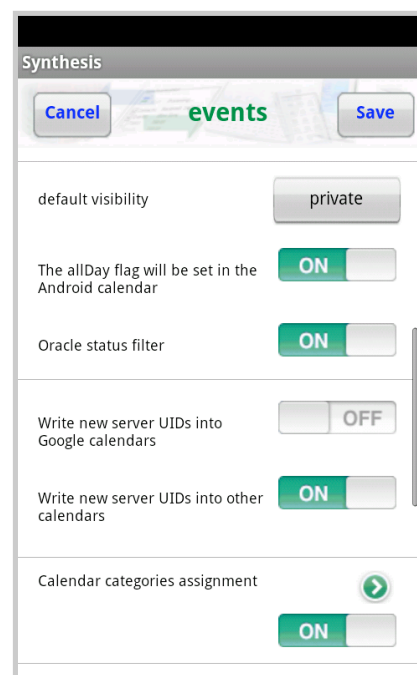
Synthesis

Cancel events Save

default visibility private

The allDay flag will be set in the Android calendar ON

Oracle status filter ON

Write new server UIDs into Google calendars OFF

Write new server UIDs into other calendars ON

Calendar categories assignment

ON